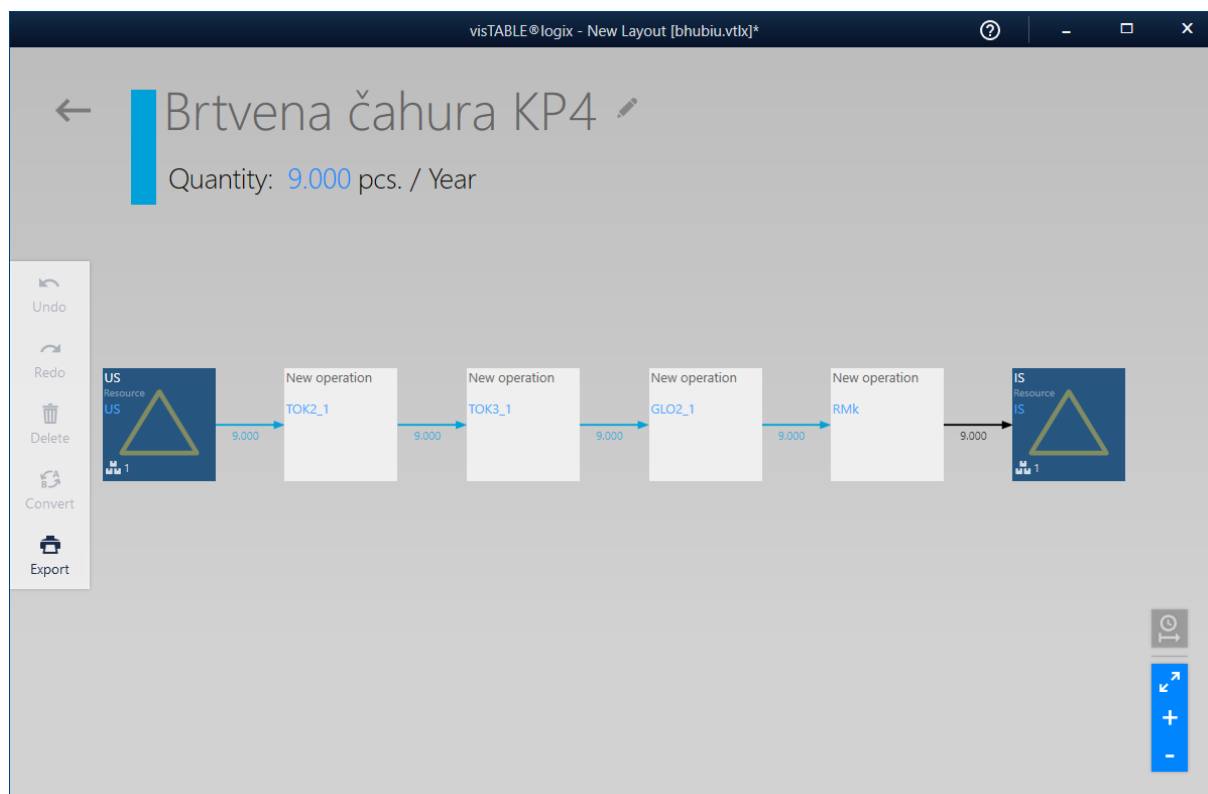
visTABLE®logix - New Layout [bhubiu.vtlx]*

Brtvena čahura KP4

Quantity: 9.000 pcs. / Year

Undo

Redo

Delete

Convert

Export

US
Resource
US
1

9.000

New operation
TOK2_1

9.000

New operation
TOK3_1

9.000

New operation
GLO2_1

9.000

New operation
RMk

9.000

IS
Resource
IS
1

+

-